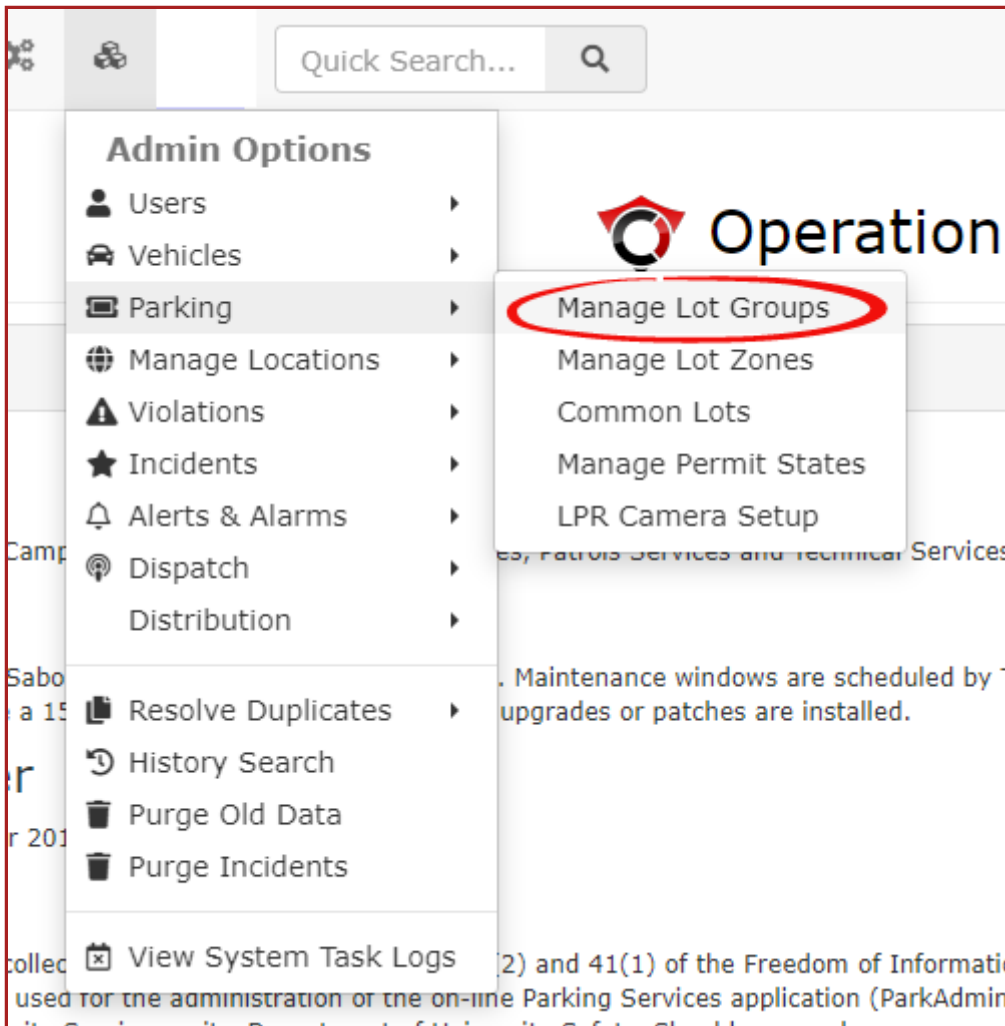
Quick Search...

Admin Options

Users

Vehicles

Parking

Manage Locations

Violations

Incidents

Alerts & Alarms

Dispatch

Distribution

Resolve Duplicates

History Search

Purge Old Data

Purge Incidents

View System Task Logs

Manage Lot Groups

Manage Lot Zones

Common Lots

Manage Permit States

LPR Camera Setup

Operation

Camp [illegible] es, Patrols Services and Technical Services

Sabo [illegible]. Maintenance windows are scheduled by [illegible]

a 15 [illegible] upgrades or patches are installed.

er

r 201

collec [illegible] (2) and 41(1) of the Freedom of Informati

used for the administration of the on-line Parking Services application (ParkAdmin

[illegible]